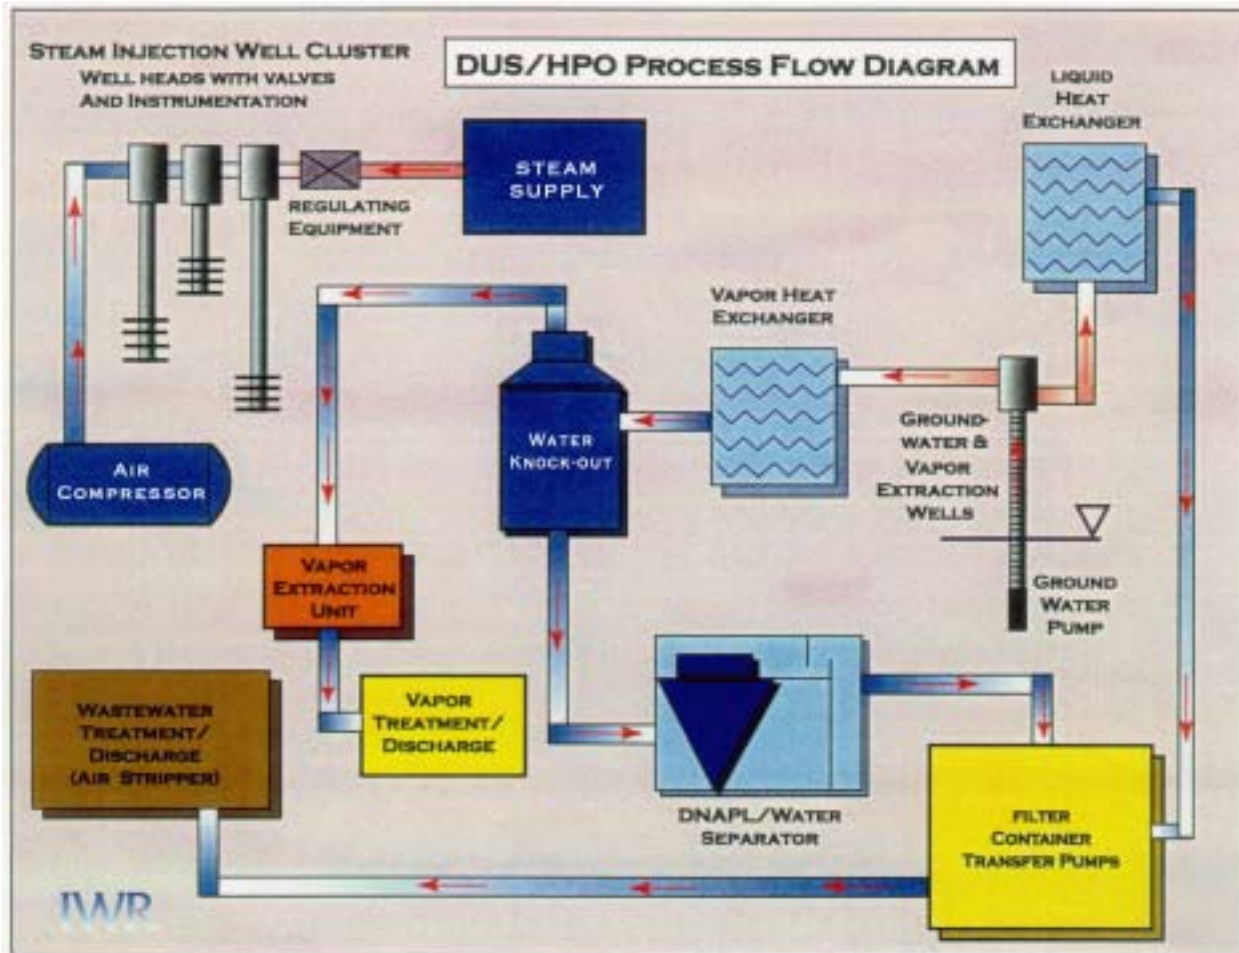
DUS/HPO PROCESS FLOW DIAGRAM

STEAM INJECTION WELL CLUSTER
WELL HEADS WITH VALVES AND INSTRUMENTATION

REGULATING EQUIPMENT

STEAM SUPPLY

LIQUID HEAT EXCHANGER

AIR COMPRESSOR

VAPOR HEAT EXCHANGER

WATER KNOCK-OUT

GROUND-WATER & VAPOR EXTRACTION WELLS

GROUND WATER PUMP

VAPOR EXTRACTION UNIT

VAPOR TREATMENT/ DISCHARGE

WASTEWATER TREATMENT/ DISCHARGE (AIR STRIPPER)

DNAPL/WATER SEPARATOR

FILTER CONTAINER TRANSFER PUMPS

IWR